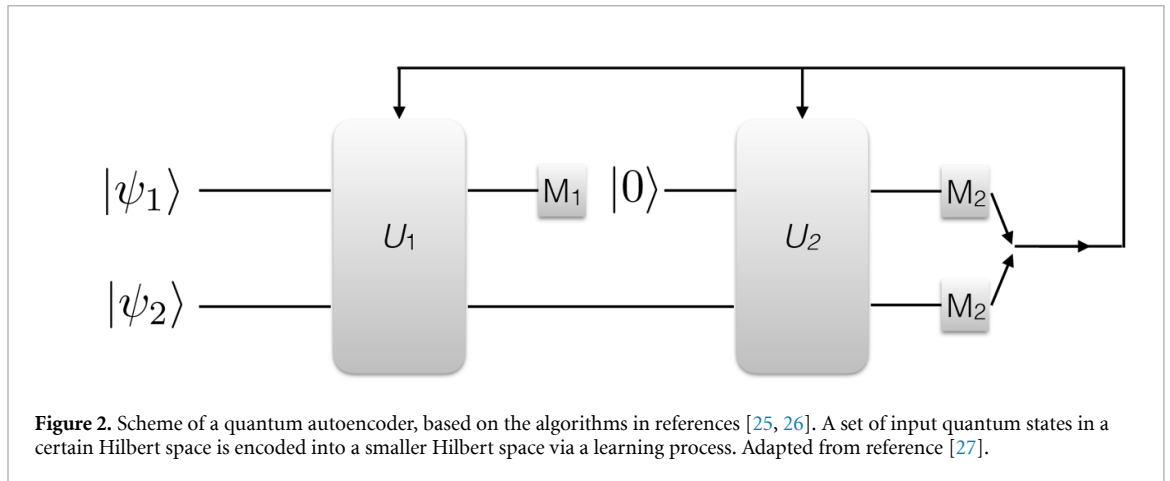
$|\psi_1\rangle$

$|\psi_2\rangle$

$U_1$

$M_1$

$|0\rangle$

$U_2$

$M_2$

$M_2$

**Figure 2.** Scheme of a quantum autoencoder, based on the algorithms in references [25, 26]. A set of input quantum states in a certain Hilbert space is encoded into a smaller Hilbert space via a learning process. Adapted from reference [27].